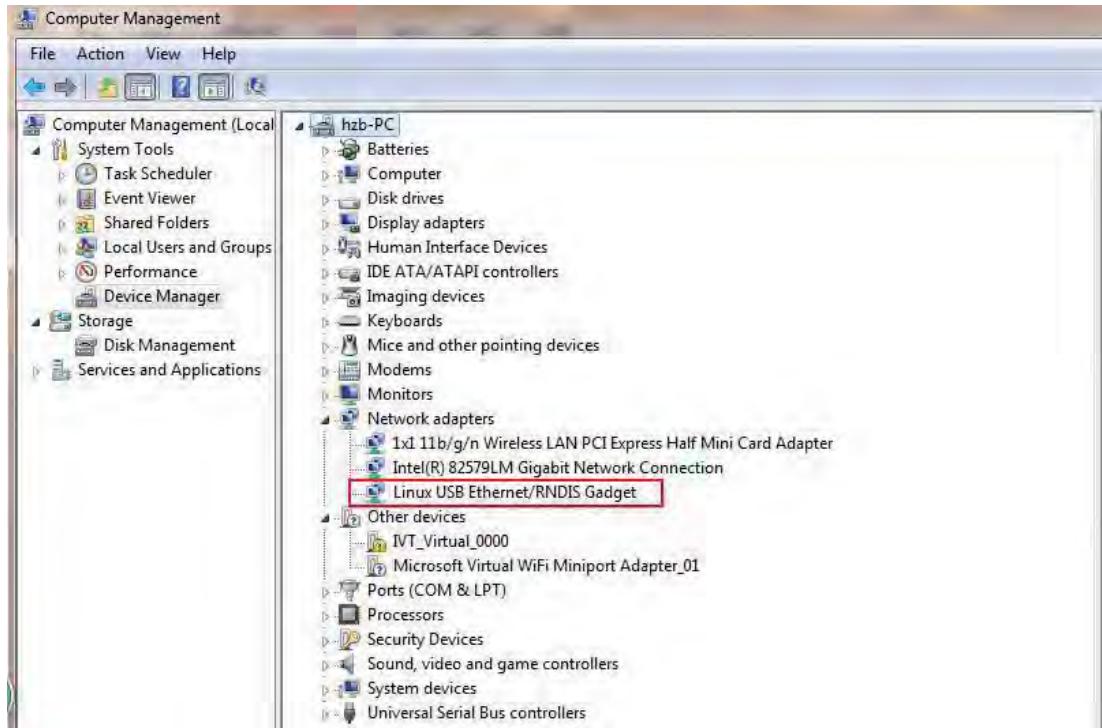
Computer Management

File Action View Help

Computer Management (Local
System Tools
Task Scheduler
Event Viewer
Shared Folders
Local Users and Groups
Performance
Device Manager
Storage
Disk Management
Services and Applications

hzb-PC
Batteries
Computer
Disk drives
Display adapters
Human Interface Devices
IDE ATA/ATAPI controllers
Imaging devices
Keyboards
Mice and other pointing devices
Modems
Monitors
Network adapters
1x1 11b/g/n Wireless LAN PCI Express Half Mini Card Adapter
Intel(R) 82579LM Gigabit Network Connection
Linux USB Ethernet/RNDIS Gadget
Other devices
IVT_Virtual_0000
Microsoft Virtual WiFi Miniport Adapter_01
Ports (COM & LPT)
Processors
Security Devices
Sound, video and game controllers
System devices
Universal Serial Bus controllers